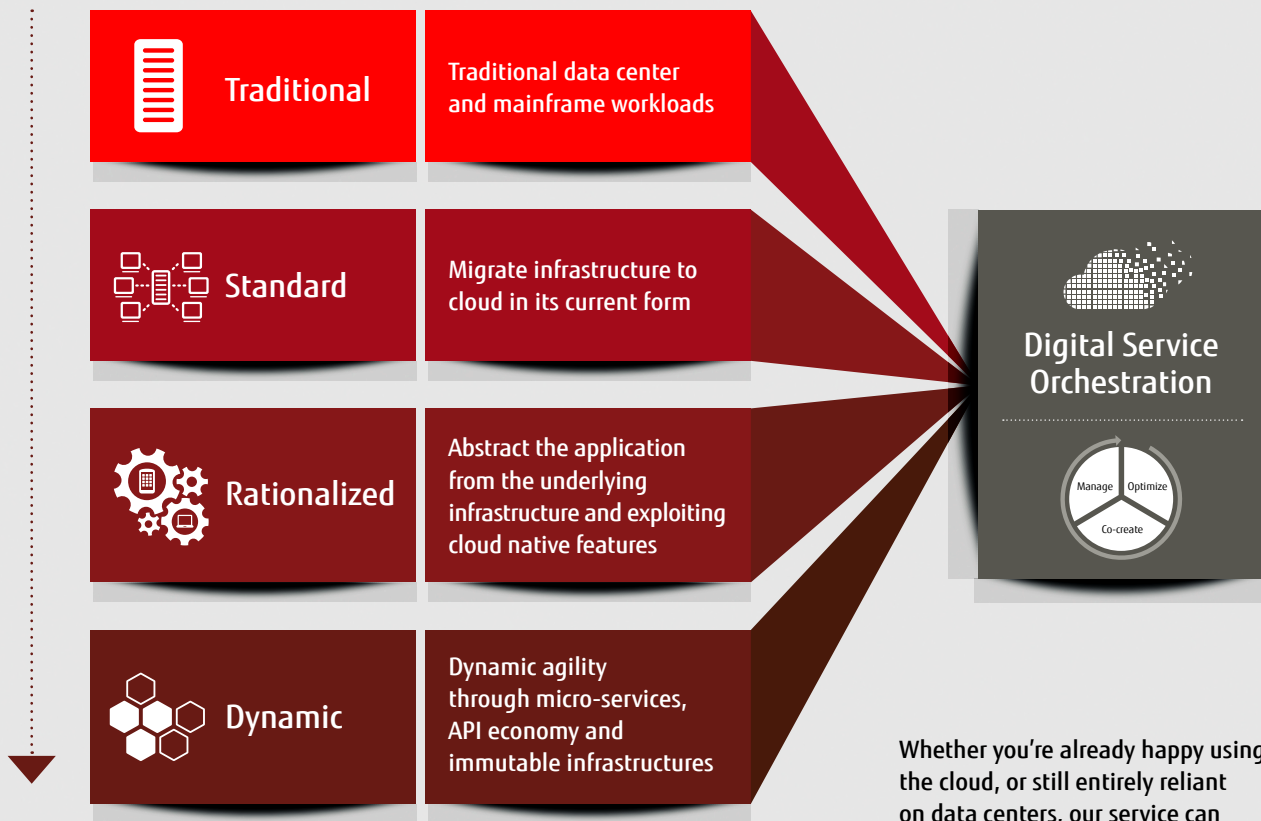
Traditional

Traditional data center and mainframe workloads

Standard

Migrate infrastructure to cloud in its current form

Rationalized

Abstract the application from the underlying infrastructure and exploiting cloud native features

Dynamic

Dynamic agility through micro-services, API economy and immutable infrastructures

Digital Service Orchestration

Manage

Optimize

Co-create

Whether you're already happy using the cloud, or still entirely reliant on data centers, our service can